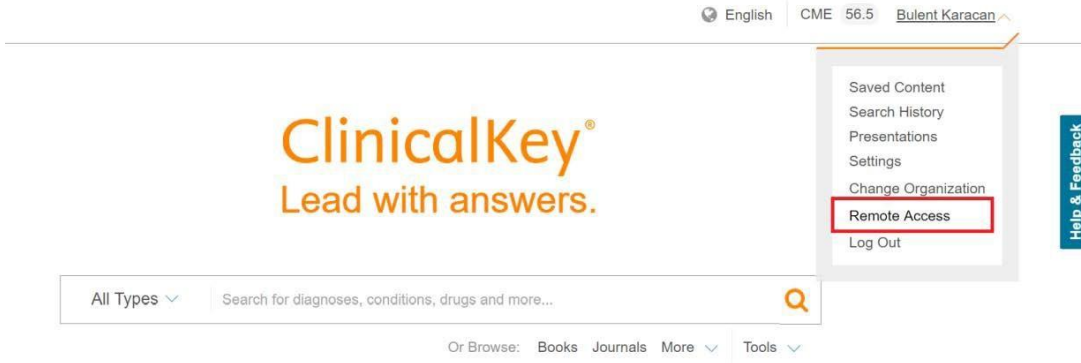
English CME 56.5 Bulent Karacan

Saved Content
Search History
Presentations
Settings
Change Organization
Remote Access
Log Out

ClinicalKey®
Lead with answers.

Help & Feedback

All Types Search for diagnoses, conditions, drugs and more...

Or Browse: Books Journals More Tools